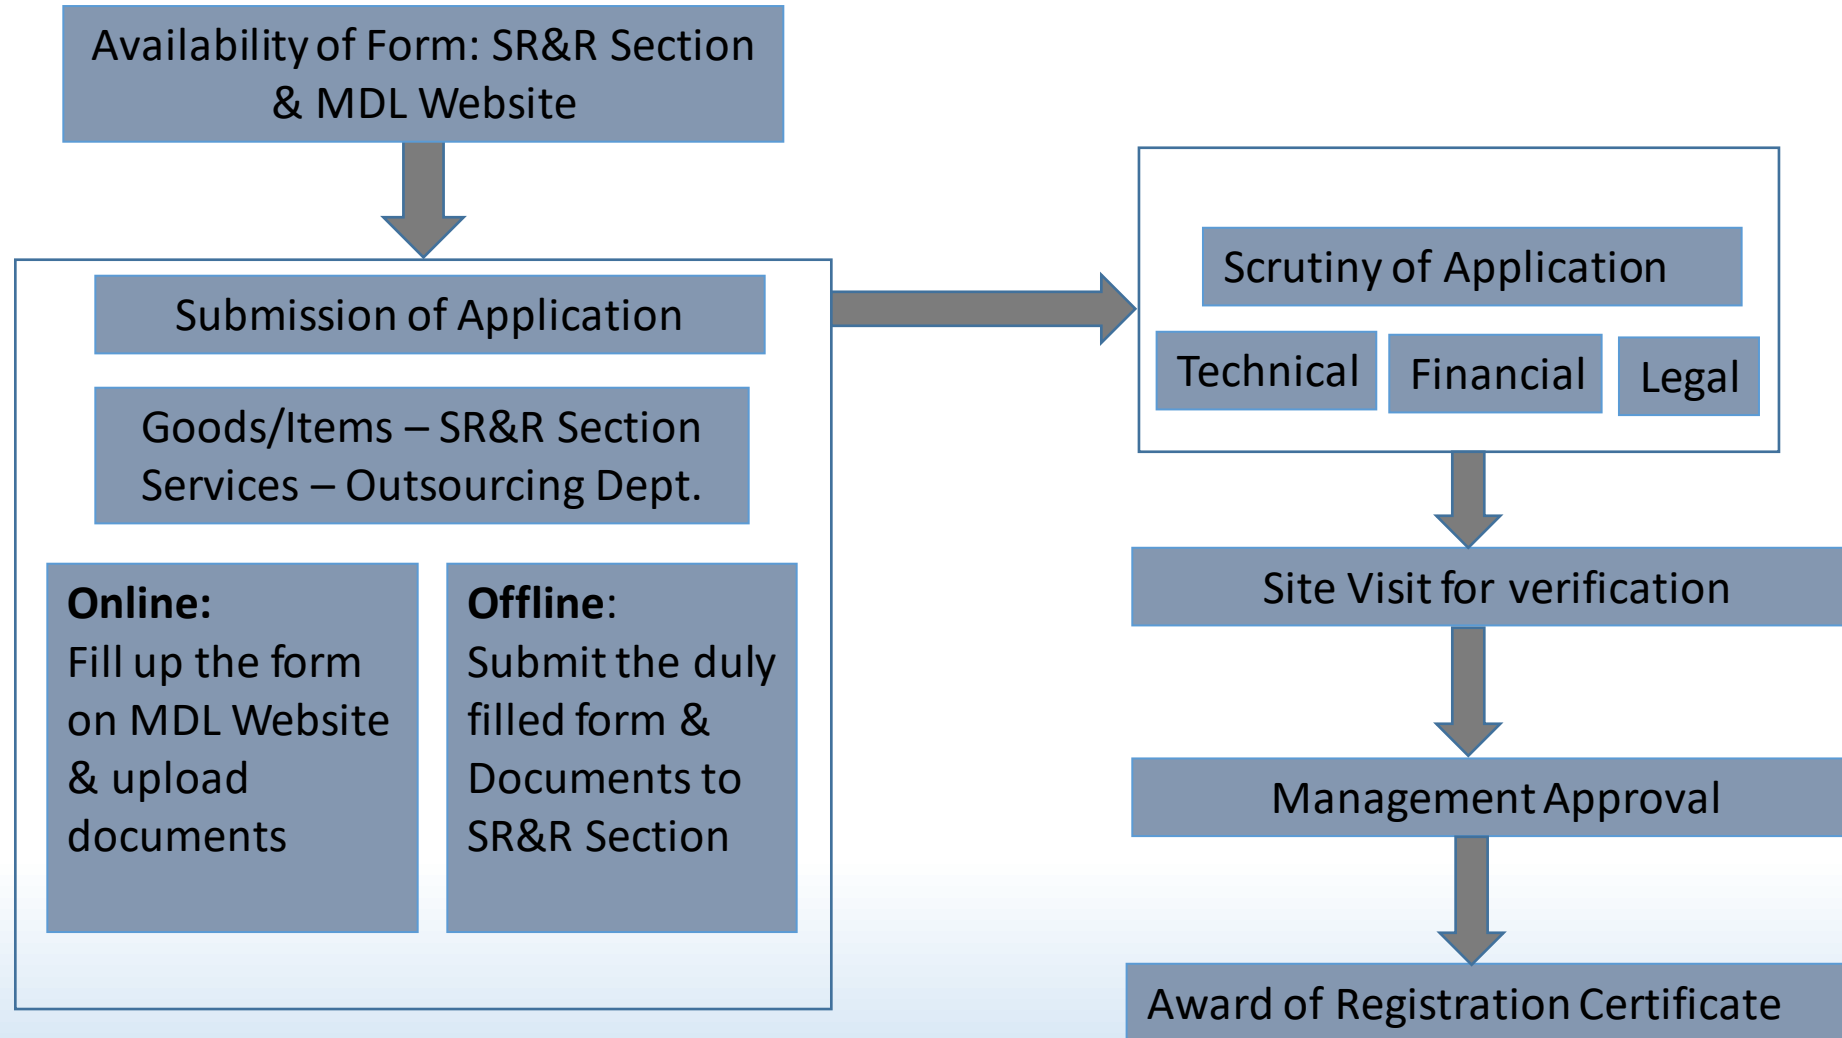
Availability of Form: SR&R Section & MDL Website

Submission of Application

Goods/Items – SR&R Section
Services – Outsourcing Dept.

**Online:**
Fill up the form on MDL Website & upload documents

**Offline**:
Submit the duly filled form & Documents to SR&R Section

Scrutiny of Application

Technical

Financial

Legal

Site Visit for verification

Management Approval

Award of Registration Certificate